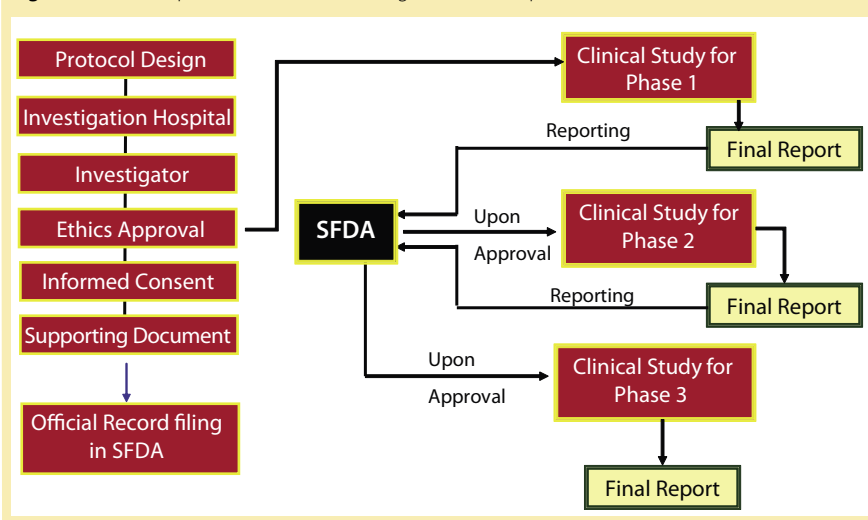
Protocol Design

Investigation Hospital

Investigator

Ethics Approval

Informed Consent

Supporting Document

Official Record filing in SFDA

Clinical Study for Phase 1

Reporting

Final Report

SFDA

Upon

Approval

Clinical Study for Phase 2

Reporting

Final Report

Upon

Approval

Clinical Study for Phase 3

Final Report